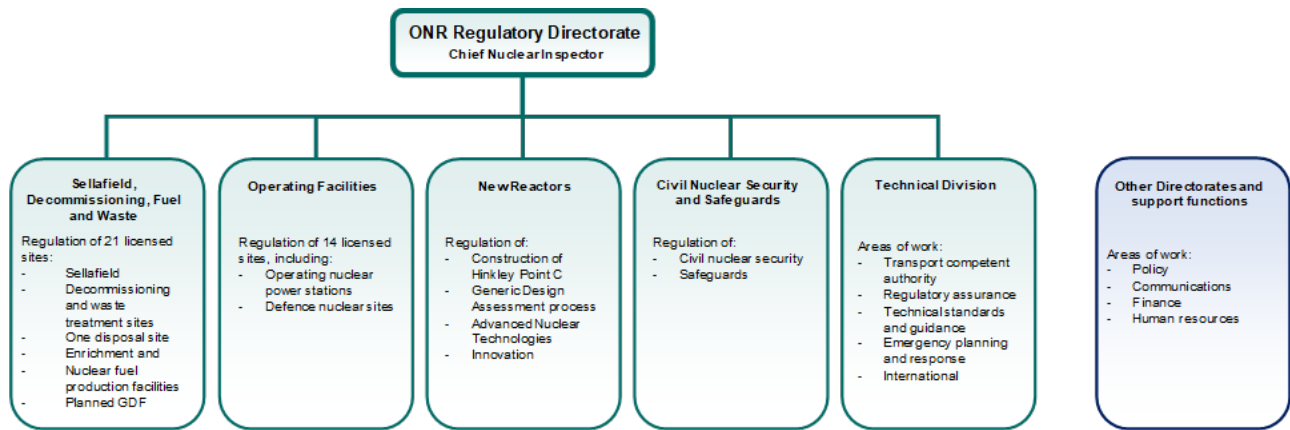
ONR Regulatory Directorate
Chief Nuclear Inspector

Sellafield, Decommissioning, Fuel and Waste

Regulation of 21 licensed sites:
- Sellafield
- Decommissioning and waste treatment sites
- One disposal site
- Enrichment and
- Nuclear fuel production facilities
- Planned GDF

Operating Facilities

Regulation of 14 licensed sites, including:
- Operating nuclear power stations
- Defence nuclear sites

New Reactors

Regulation of:
- Construction of Hinkley Point C
- Generic Design Assessment process
- Advanced Nuclear Technologies
- Innovation

Civil Nuclear Security and Safeguards

Regulation of:
- Civil nuclear security
- Safeguards

Technical Division

Areas of work:
- Transport competent authority
- Regulatory assurance
- Technical standards and guidance
- Emergency planning and response
- International

Other Directorates and support functions

Areas of work:
- Policy
- Communications
- Finance
- Human resources